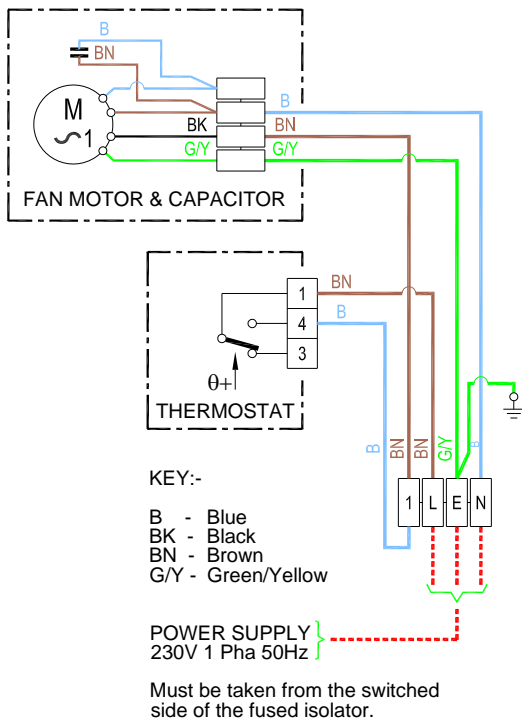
B
BN
M
1
BK
B
BN
G/Y
G/Y
FAN MOTOR & CAPACITOR

BN
1
4
B
3
θ+
THERMOSTAT

B
BN
BN
G/Y
B
1
L
E
N

KEY:-

B - Blue
BK - Black
BN - Brown
G/Y - Green/Yellow

POWER SUPPLY
230V 1 Pha 50Hz

Must be taken from the switched side of the fused isolator.